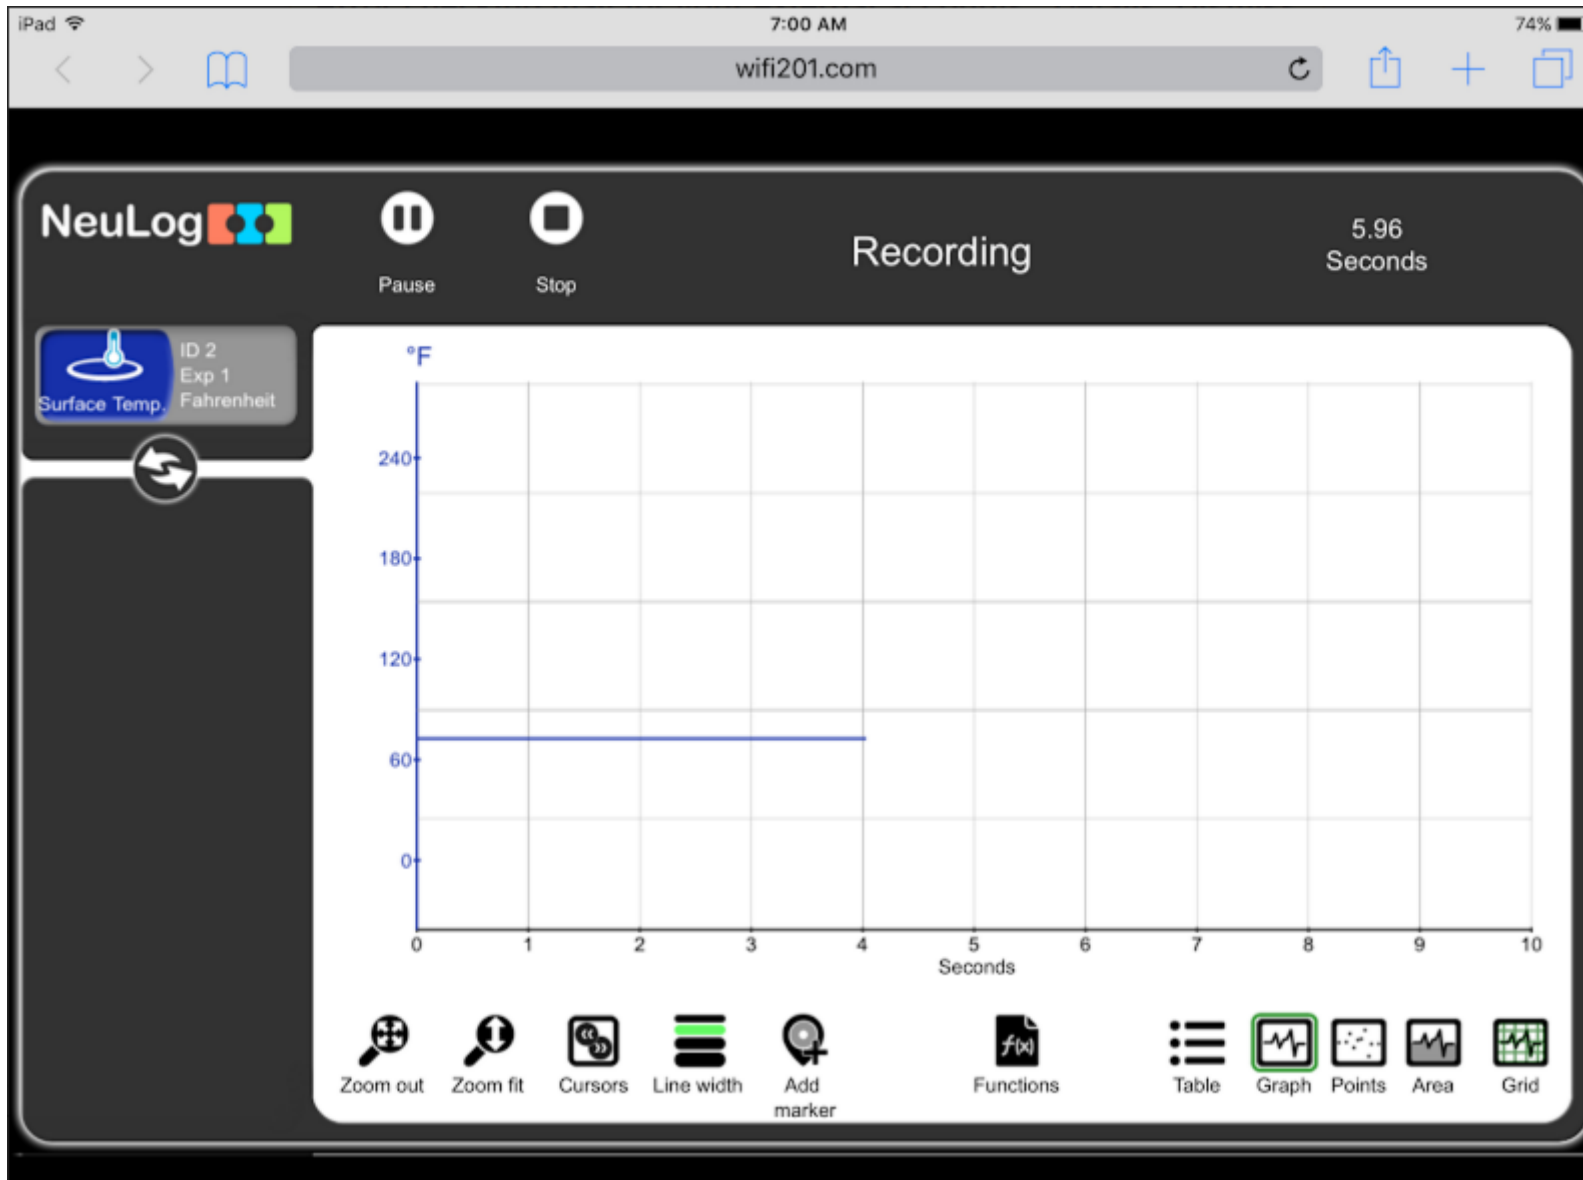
iPad
7:00 AM
74%
wifi201.com

NeuLog
Pause
Stop
Recording
5.96
Seconds

Surface Temp.
ID 2
Exp 1
Fahrenheit

°F
240
180
120
60
0
0 1 2 3 4 5 6 7 8 9 10
Seconds

Zoom out
Zoom fit
Cursors
Line width
Add marker
Functions
Table
Graph
Points
Area
Grid